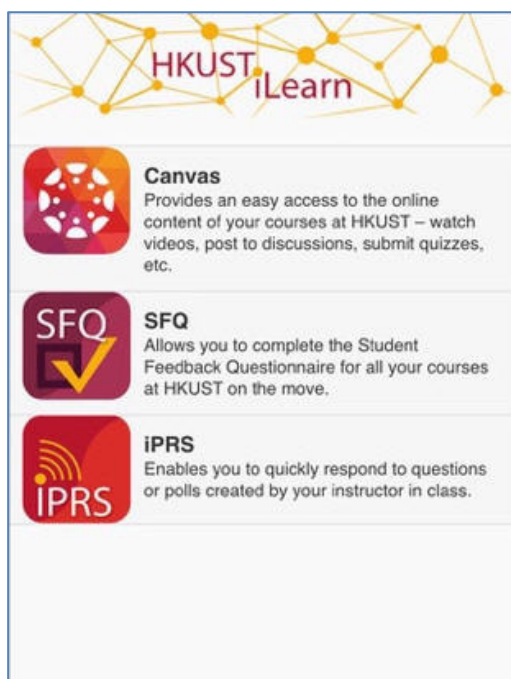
HKUST iLearn

Canvas
Provides an easy access to the online content of your courses at HKUST – watch videos, post to discussions, submit quizzes, etc.

SFQ

SFQ
Allows you to complete the Student Feedback Questionnaire for all your courses at HKUST on the move.

IPRS

iPRS
Enables you to quickly respond to questions or polls created by your instructor in class.